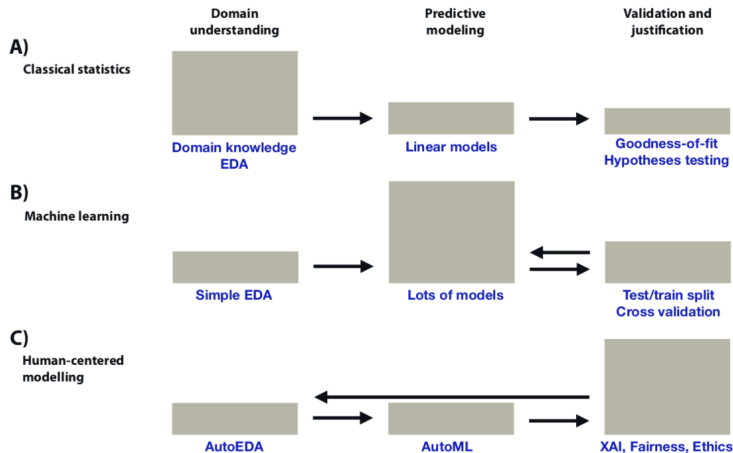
Domain understanding

Predictive modeling

Validation and justification

A)

Classical statistics

Domain knowledge
EDA

Linear models

Goodness-of-fit
Hypotheses testing

B)

Machine learning

Simple EDA

Lots of models

Test/train split
Cross validation

C)

Human-centered modelling

AutoEDA

AutoML

XAI, Fairness, Ethics